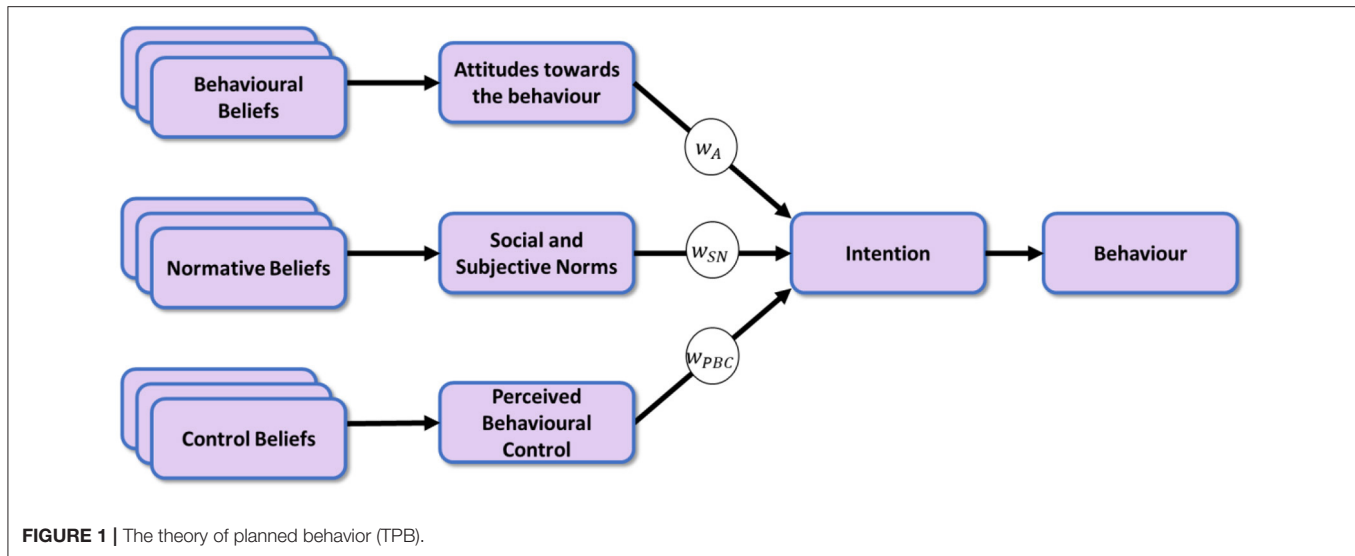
Behavioural Beliefs

Attitudes towards the behaviour

$w_A$

Normative Beliefs

Social and Subjective Norms

$w_{SN}$

Intention

Behaviour

Control Beliefs

Perceived Behavioural Control

$w_{PBC}$

**FIGURE 1 |** The theory of planned behavior (TPB).